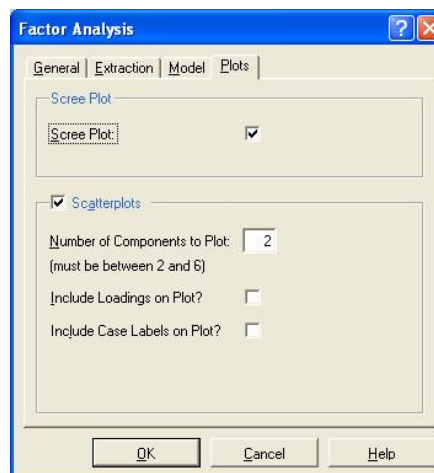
Factor Analysis

?
X

General | Extraction | Model | Plots

Scree Plot

Scree Plot:

Scatterplots

Number of Components to Plot: 2
(must be between 2 and 6)

Include Loadings on Plot?

Include Case Labels on Plot?

OK
Cancel
Help